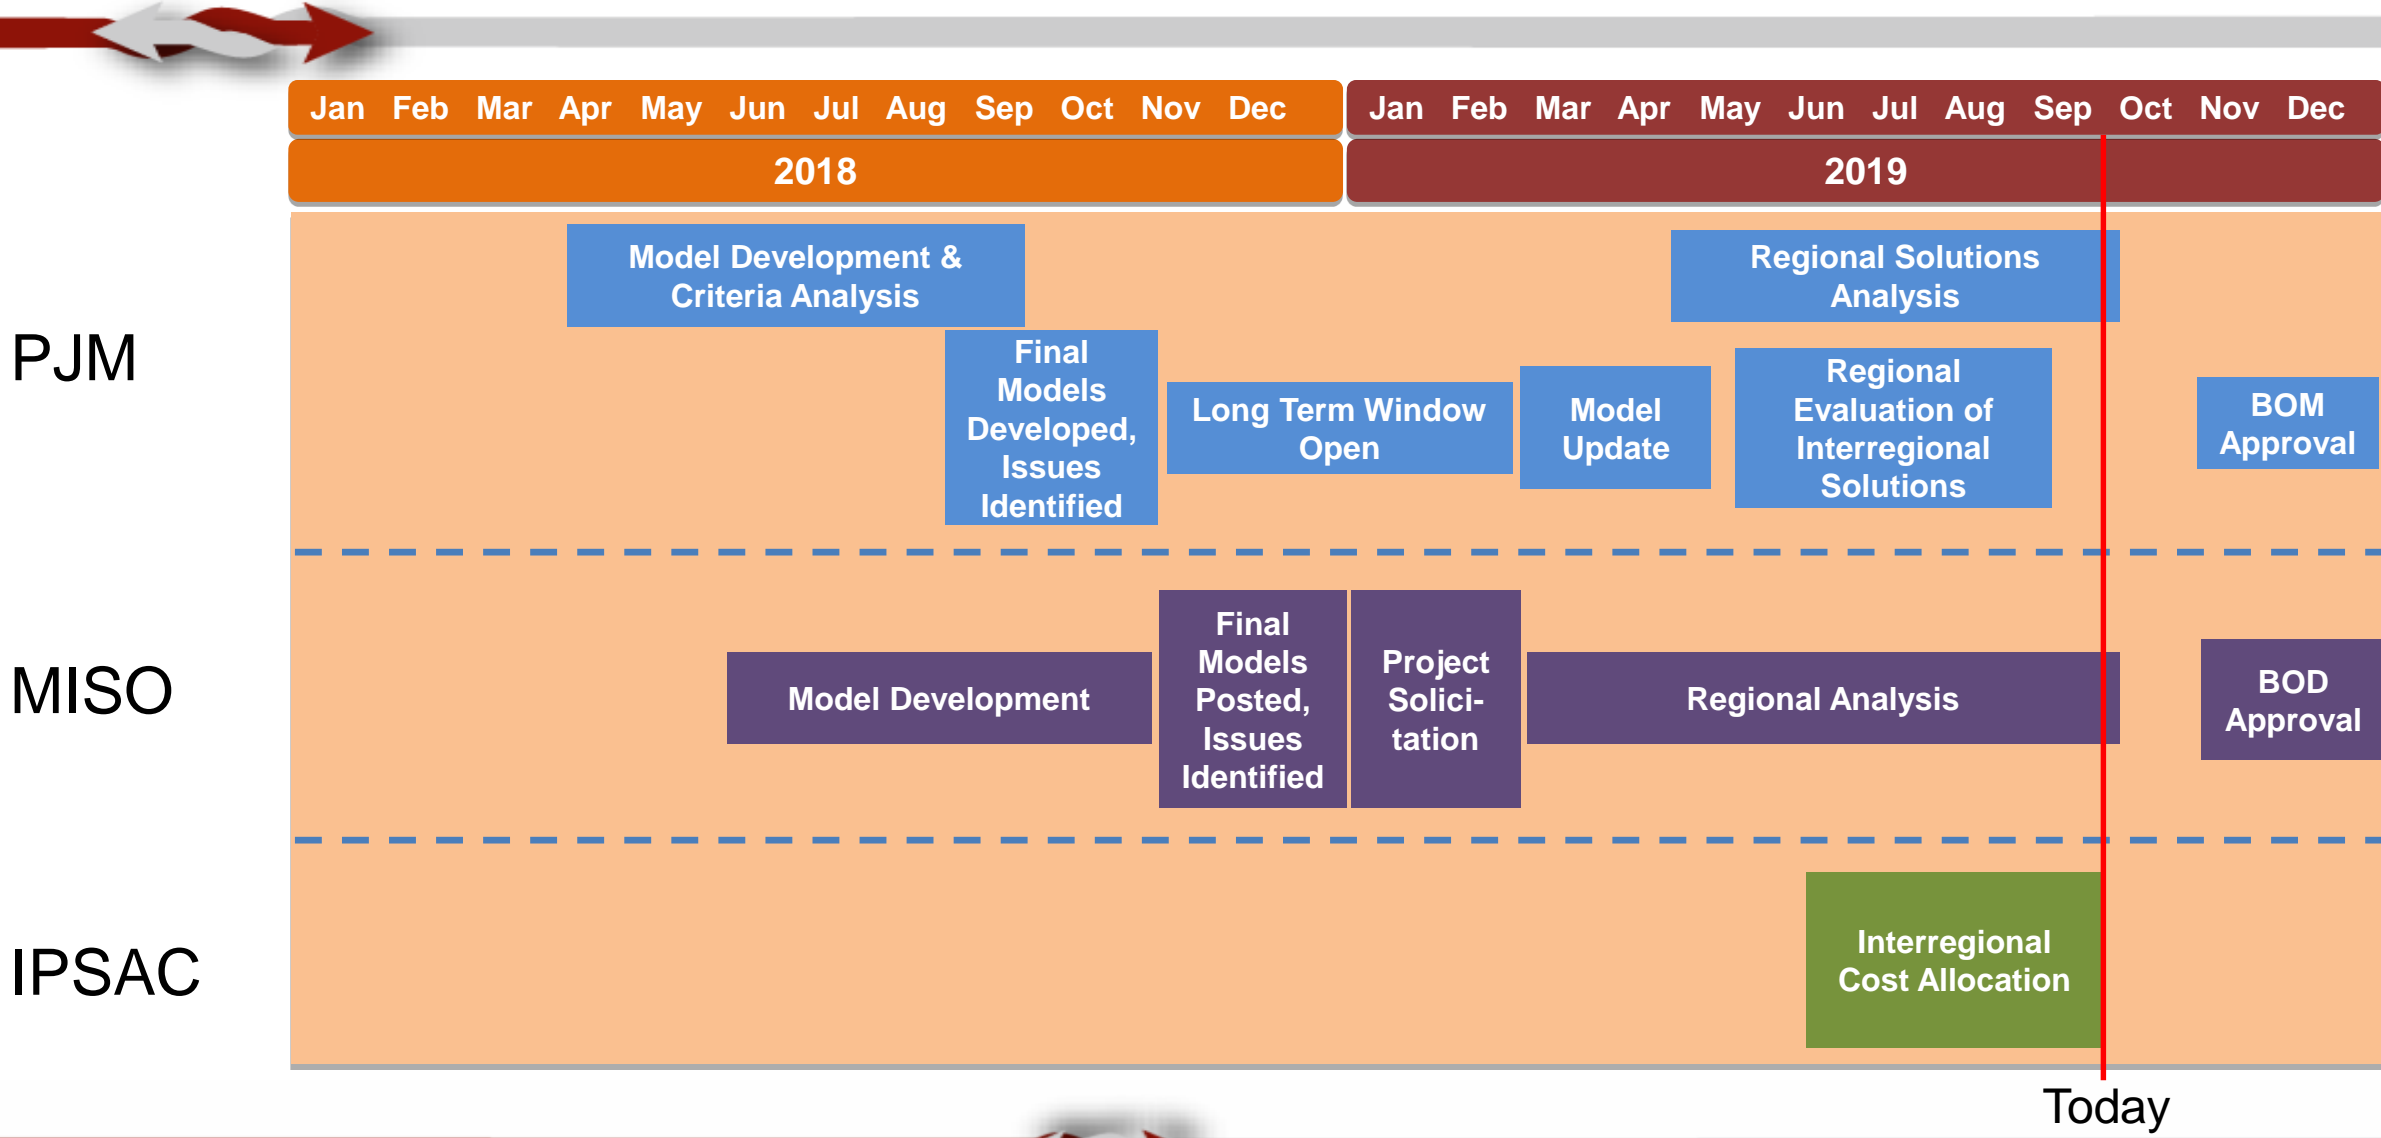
Jan Feb Mar Apr May Jun Jul Aug Sep Oct Nov Dec

2018

Jan Feb Mar Apr May Jun Jul Aug Sep Oct Nov Dec

2019

PJM

Model Development & Criteria Analysis

Final Models Developed, Issues Identified

Long Term Window Open

Model Update

Regional Solutions Analysis

Regional Evaluation of Interregional Solutions

BOM Approval

MISO

Model Development

Final Models Posted, Issues Identified

Project Solicitation

Regional Analysis

BOD Approval

IPSAC

Interregional Cost Allocation

Today